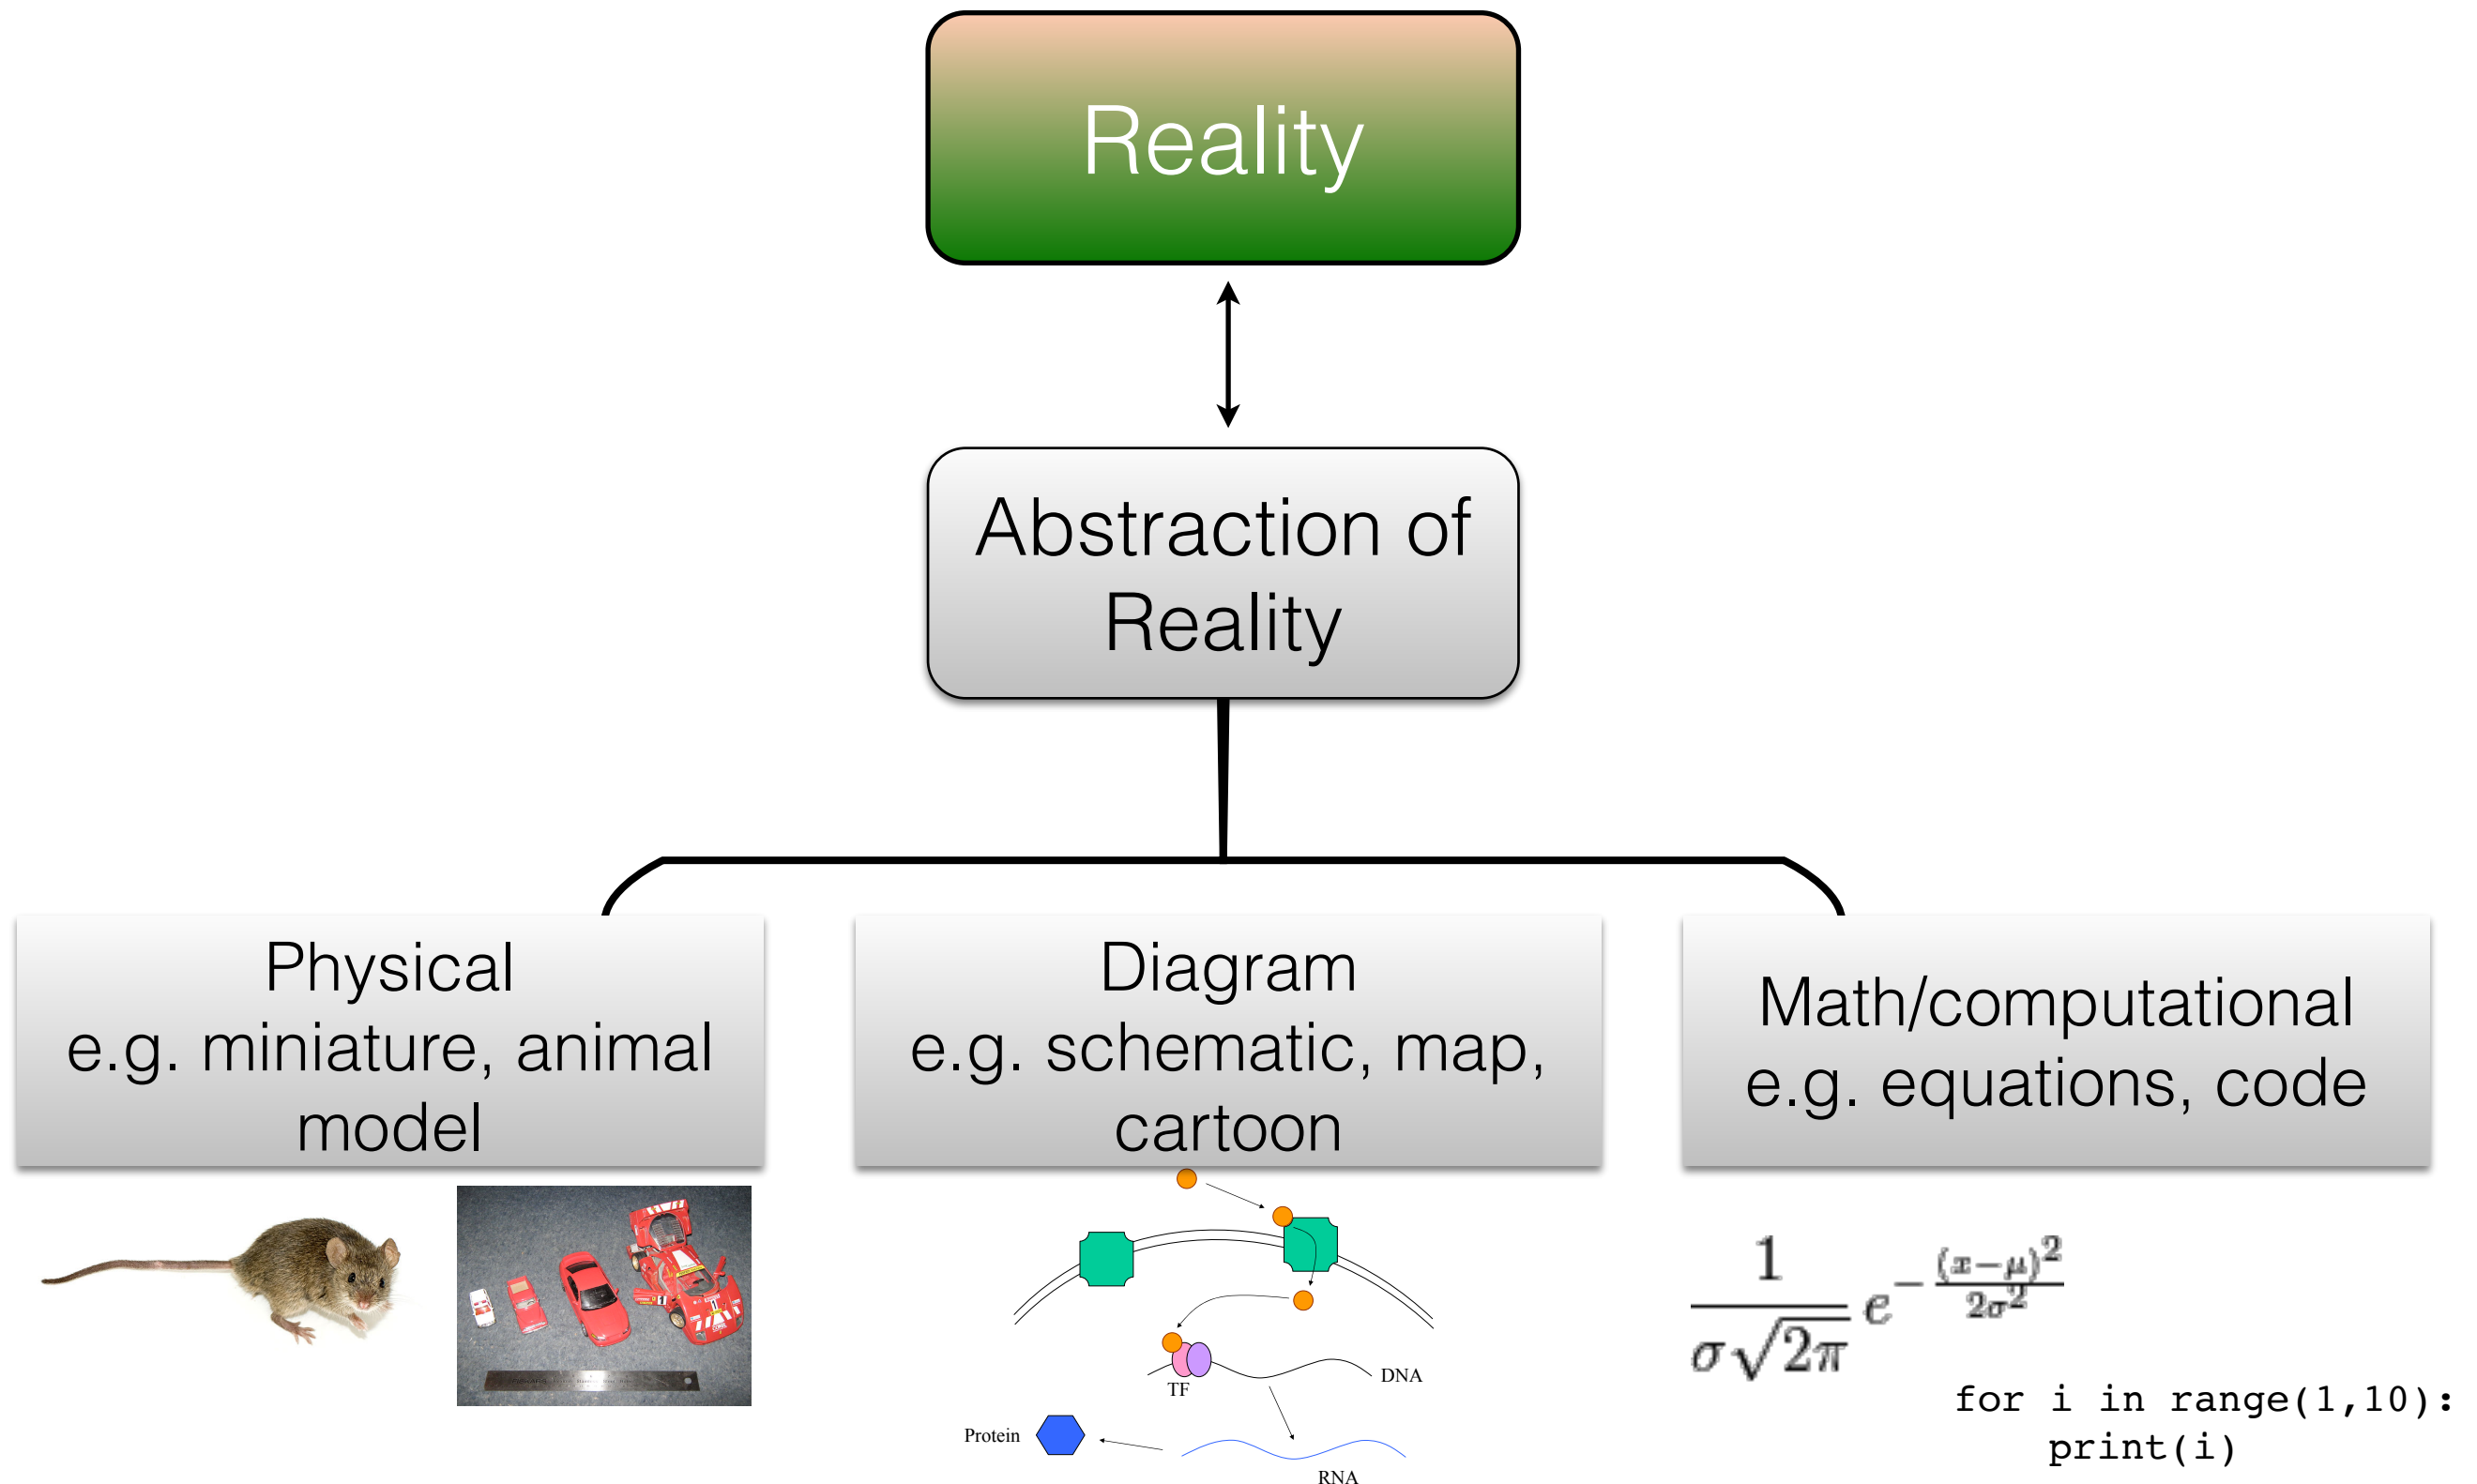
Reality

Abstraction of Reality

Physical
e.g. miniature, animal model

Diagram
e.g. schematic, map, cartoon

Math/computational
e.g. equations, code

TF

DNA

Protein

RNA

$\frac{1}{\sigma\sqrt{2\pi}}e^{-\frac{(x-\mu)^2}{2\sigma^2}}$

for i in range(1,10):
    print(i)